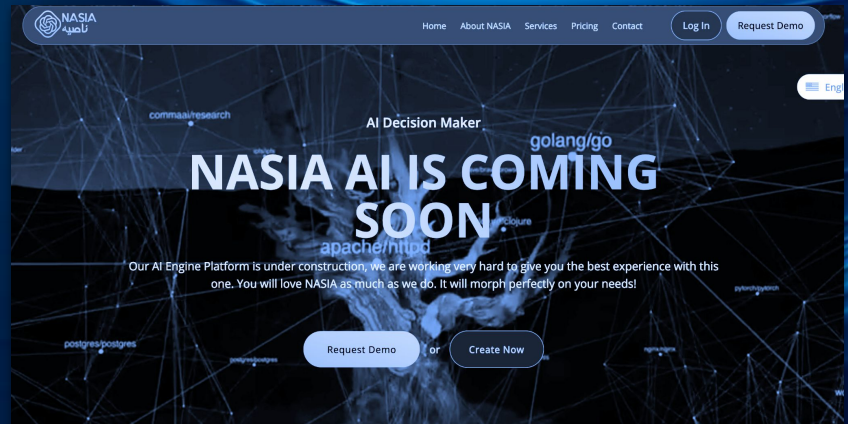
NASIA
ناصيه

Home About NASIA Services Pricing Contact

Log In

Request Demo

Engl

commaai/research

golang/go

AI Decision Maker

NASIA AI IS COMING SOON

apache/httpd

Our AI Engine Platform is under construction, we are working very hard to give you the best experience with this one. You will love NASIA as much as we do. It will morph perfectly on your needs!

postgres/postgres

Request Demo or Create Now